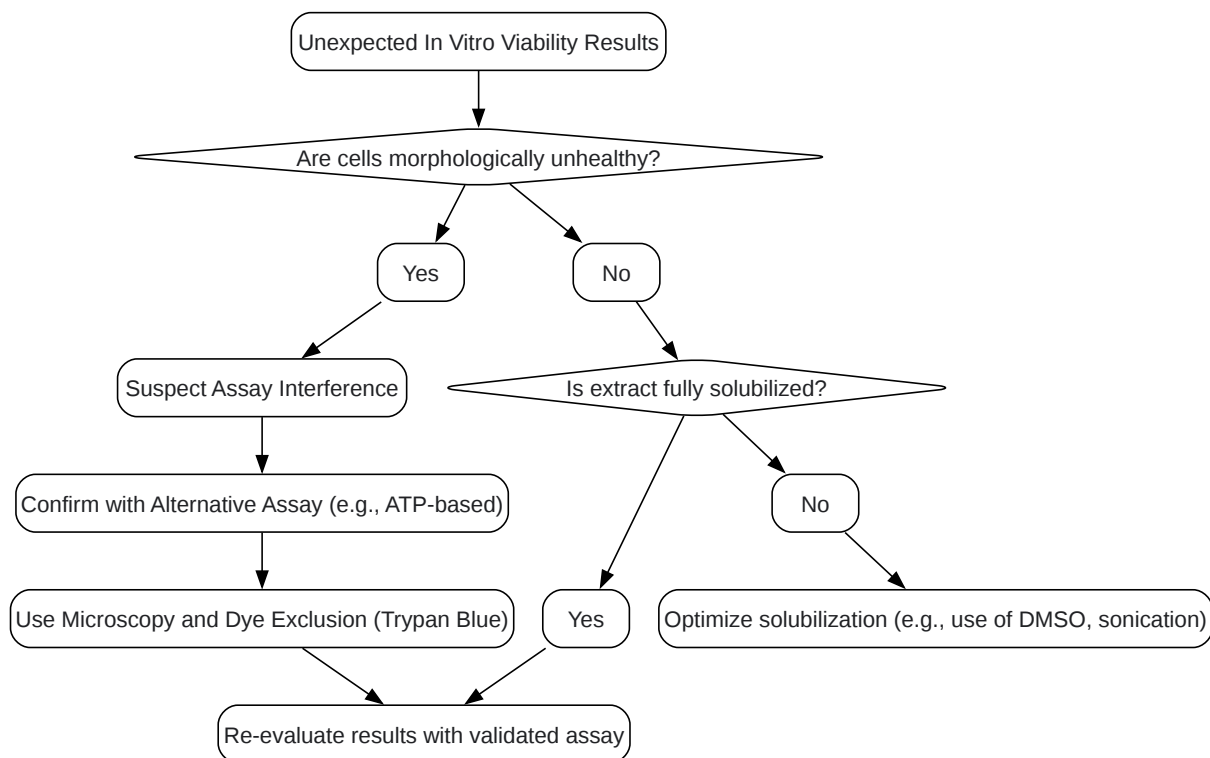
Unexpected In Vitro Viability Results

Are cells morphologically unhealthy?

Yes

No

Suspect Assay Interference

Is extract fully solubilized?

Confirm with Alternative Assay (e.g., ATP-based)

No

Use Microscopy and Dye Exclusion (Trypan Blue)

Yes

Optimize solubilization (e.g., use of DMSO, sonication)

Re-evaluate results with validated assay